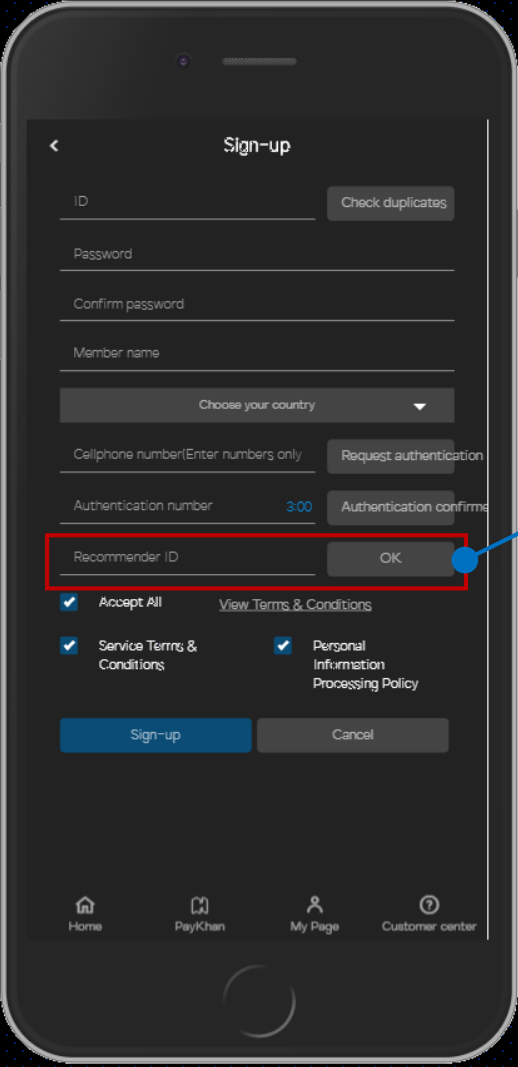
<

Sign-up

ID

Check duplicates

Password

Confirm password

Member name

Choose your country

Cellphone number(Enter numbers only

Request authentication

Authentication number

3:00

Authentication confirme

Recommender ID

OK

Accept All

View Terms & Conditions

Service Terms & Conditions

Personal Information Processing Policy

Sign-up

Cancel

Home

PayKhan

My Page

Customer center